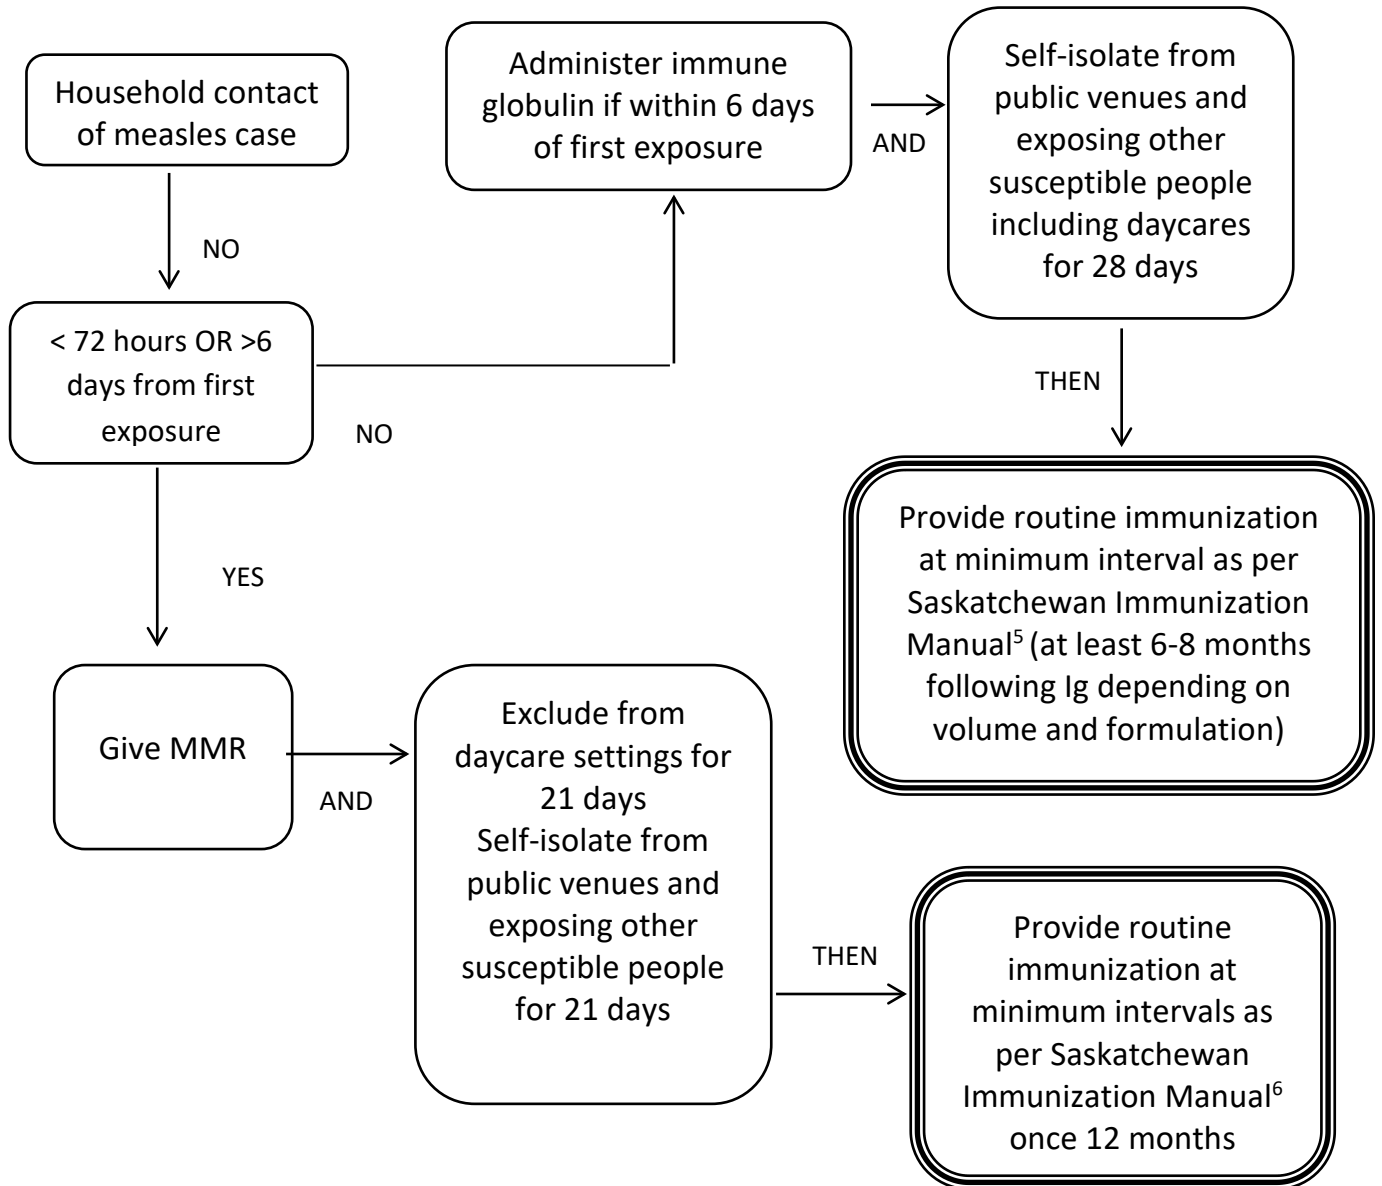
Household contact of measles case

NO

< 72 hours OR >6 days from first exposure

NO

Administer immune globulin if within 6 days of first exposure

AND

Self-isolate from public venues and exposing other susceptible people including daycares for 28 days

THEN

Provide routine immunization at minimum interval as per Saskatchewan Immunization Manual$^5$ (at least 6-8 months following Ig depending on volume and formulation)

YES

Give MMR

AND

Exclude from daycare settings for 21 days
Self-isolate from public venues and exposing other susceptible people for 21 days

THEN

Provide routine immunization at minimum intervals as per Saskatchewan Immunization Manual$^6$ once 12 months